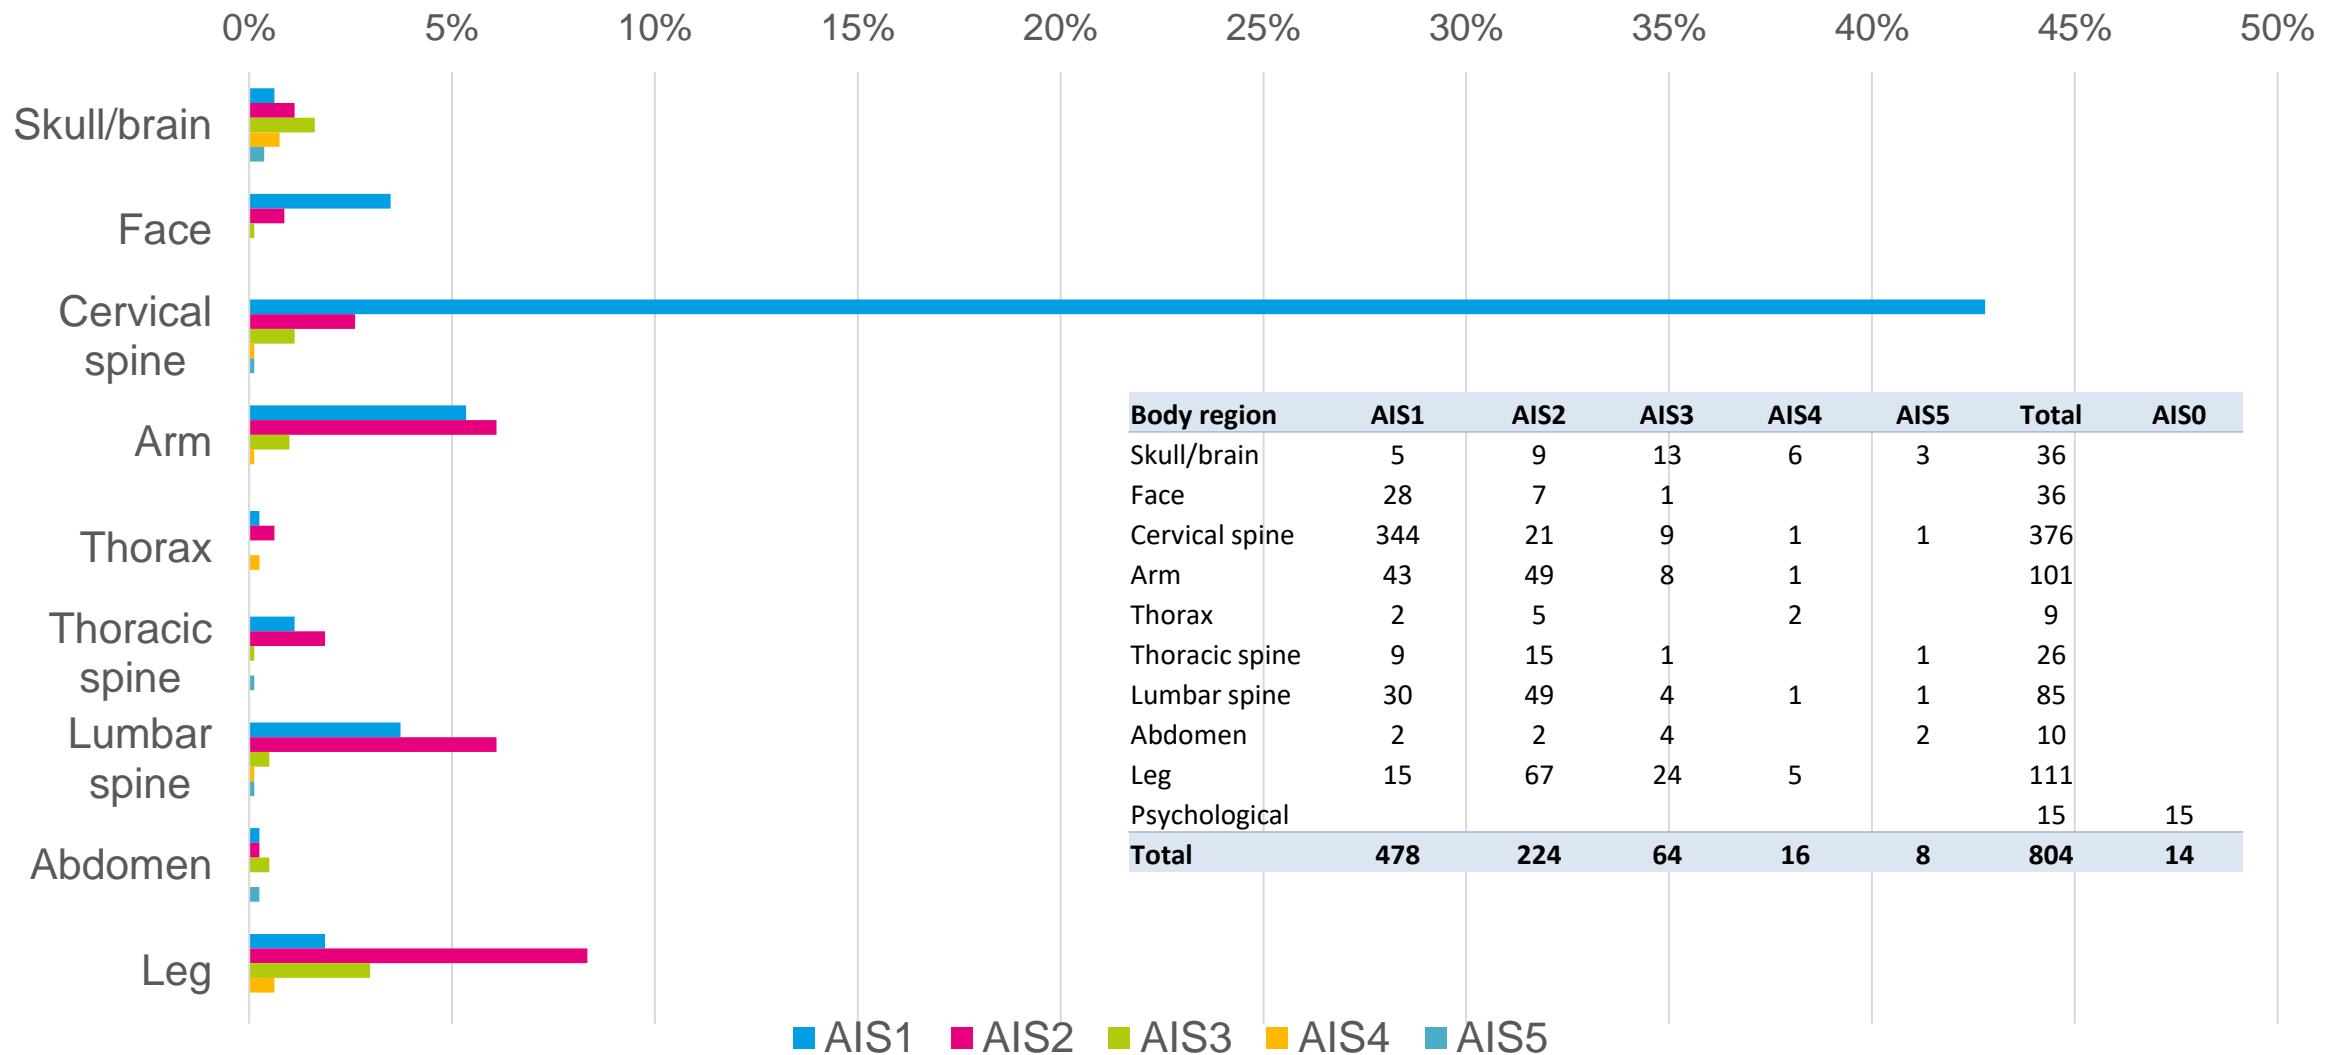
0% 5% 10% 15% 20% 25% 30% 35% 40% 45% 50%

Skull/brain

Face

Cervical spine

Arm

Thorax

Thoracic spine

Lumbar spine

Abdomen

Leg

| Body region | AIS1 | AIS2 | AIS3 | AIS4 | AIS5 | Total | AIS0 |
|---|---|---|---|---|---|---|---|
| Skull/brain | 5 | 9 | 13 | 6 | 3 | 36 | |
| Face | 28 | 7 | 1 | | | 36 | |
| Cervical spine | 344 | 21 | 9 | 1 | 1 | 376 | |
| Arm | 43 | 49 | 8 | 1 | | 101 | |
| Thorax | 2 | 5 | | 2 | | 9 | |
| Thoracic spine | 9 | 15 | 1 | | 1 | 26 | |
| Lumbar spine | 30 | 49 | 4 | 1 | 1 | 85 | |
| Abdomen | 2 | 2 | 4 | | 2 | 10 | |
| Leg | 15 | 67 | 24 | 5 | | 111 | |
| Psychological | | | | | | 15 | 15 |
| Total | 478 | 224 | 64 | 16 | 8 | 804 | 14 |

AIS1 AIS2 AIS3 AIS4 AIS5